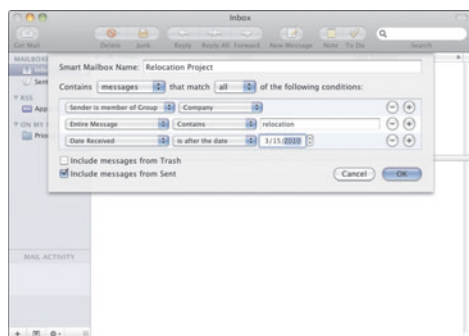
Inbox

Get Mail
Delete
Junk
Reply
Reply All
Forward
New Message
Note
To Do
Search

MAILBOXES
Inbox
Sent
RSS
App
ON MY
Proj

MAIL ACTIVITY

Smart Mailbox Name: Relocation Project

Contains messages that match all of the following conditions:

Sender is member of Group | Company
Entire Message | Contains | relocation
Date Received | is after the date | 3/15/2010

Include messages from Trash
Include messages from Sent

Cancel
OK